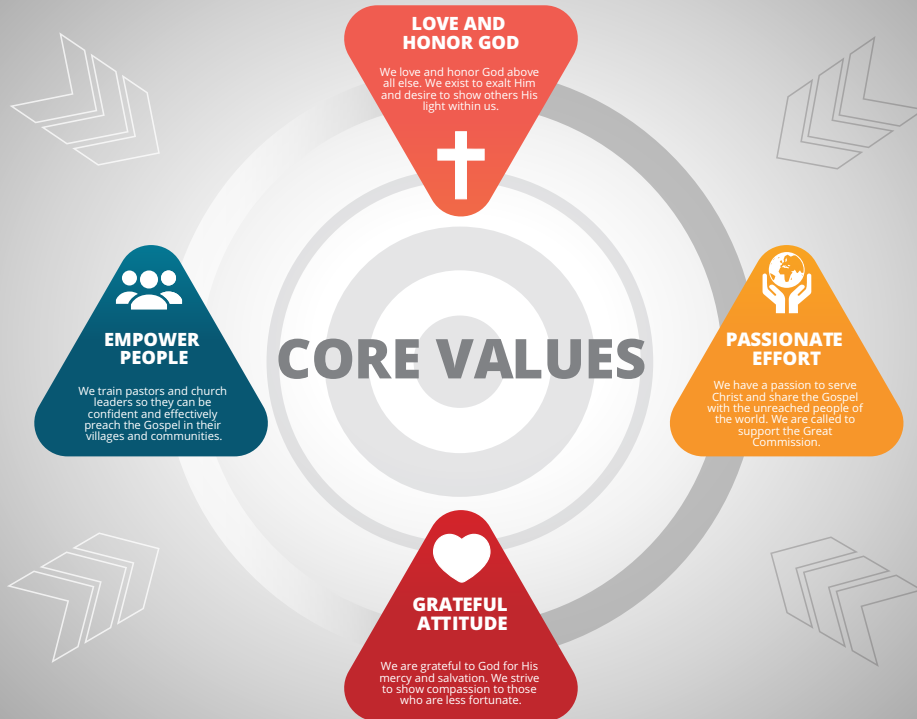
LOVE AND HONOR GOD

We love and honor God above all else. We exist to exalt Him and desire to show others His light within us.

EMPOWER PEOPLE

We train pastors and church leaders so they can be confident and effectively preach the Gospel in their villages and communities.

CORE VALUES

PASSIONATE EFFORT

We have a passion to serve Christ and share the Gospel with the unreached people of the world. We are called to support the Great Commission.

GRATEFUL ATTITUDE

We are grateful to God for His mercy and salvation. We strive to show compassion to those who are less fortunate.